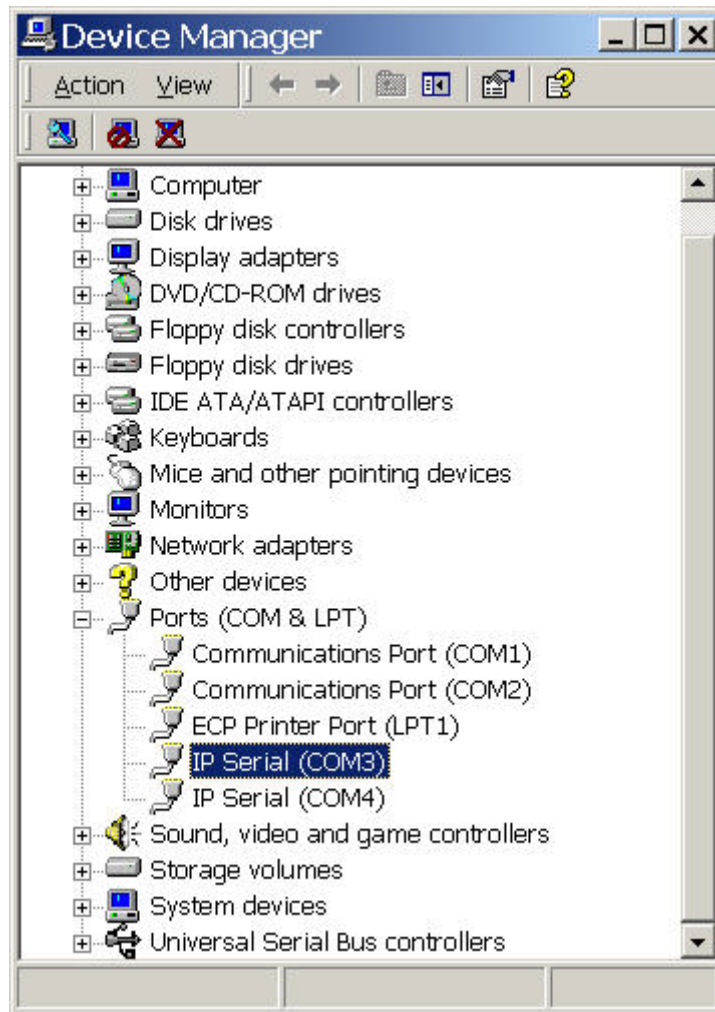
Device Manager

Action View

Computer
Disk drives
Display adapters
DVD/CD-ROM drives
Floppy disk controllers
Floppy disk drives
IDE ATA/ATAPI controllers
Keyboards
Mice and other pointing devices
Monitors
Network adapters
Other devices
Ports (COM & LPT)
Communications Port (COM1)
Communications Port (COM2)
ECP Printer Port (LPT1)
IP Serial (COM3)
IP Serial (COM4)
Sound, video and game controllers
Storage volumes
System devices
Universal Serial Bus controllers